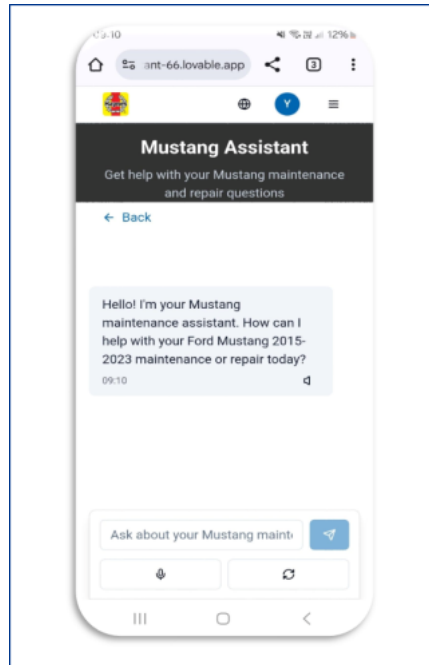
09:10 12%

ant-66.lovable.app

3

Y

Mustang Assistant

Get help with your Mustang maintenance and repair questions

← Back

Hello! I'm your Mustang maintenance assistant. How can I help with your Ford Mustang 2015-2023 maintenance or repair today?

09:10

Ask about your Mustang mainte